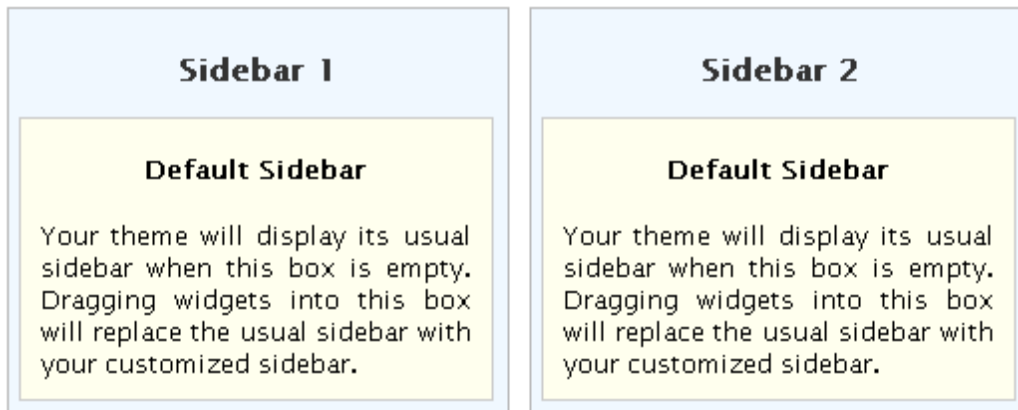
Sidebar 1

Default Sidebar

Your theme will display its usual sidebar when this box is empty. Dragging widgets into this box will replace the usual sidebar with your customized sidebar.

Sidebar 2

Default Sidebar

Your theme will display its usual sidebar when this box is empty. Dragging widgets into this box will replace the usual sidebar with your customized sidebar.